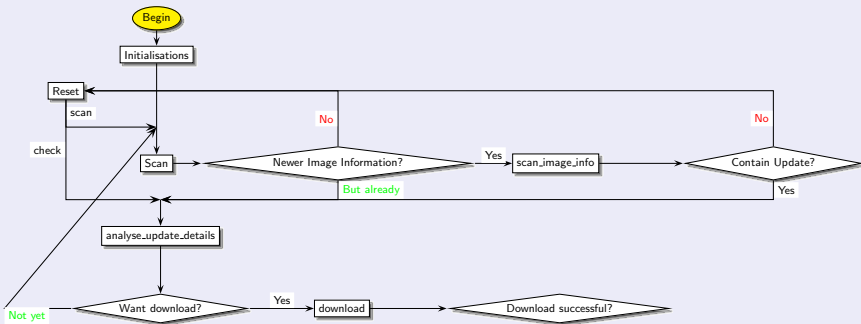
Begin

Initialisations

Reset

scan

check

No

No

Scan

Newer Image Information?

Yes

scan_image_info

Contain Update?

But already

Yes

analyse_update_details

Not yet

Want download?

Yes

download

Download successful?